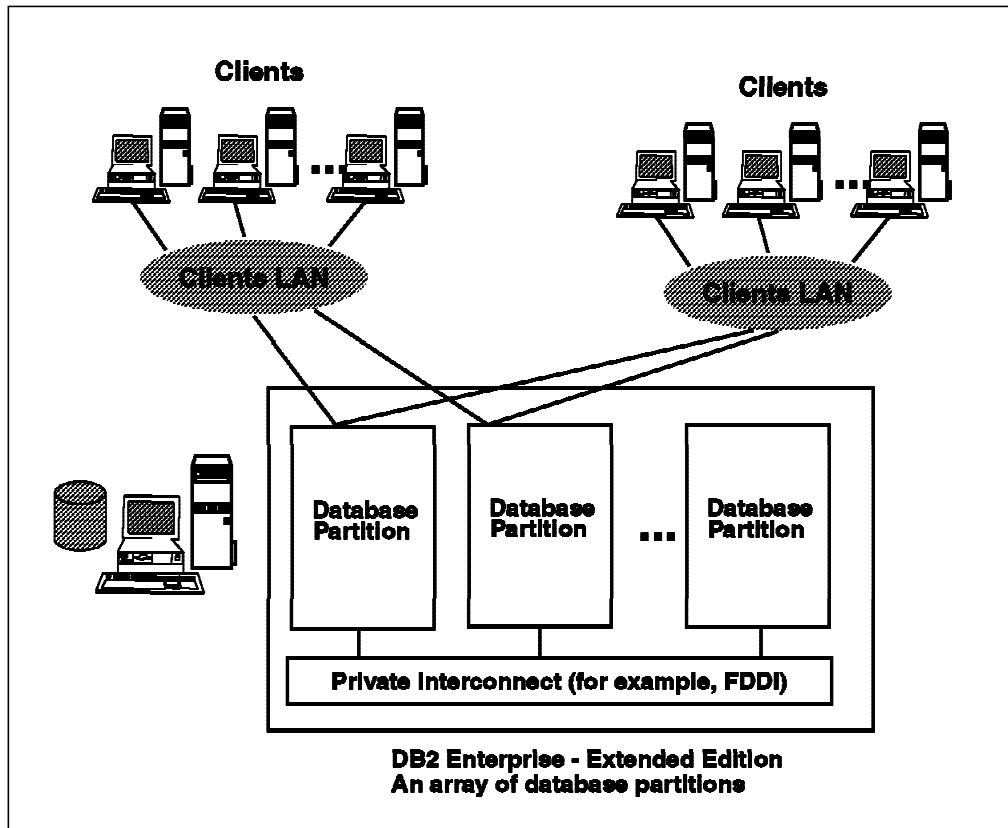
Clients

Clients

Clients LAN

Clients LAN

Database Partition

Database Partition

Database Partition

Private Interconnect (for example, FDDI)

DB2 Enterprise - Extended Edition
An array of database partitions